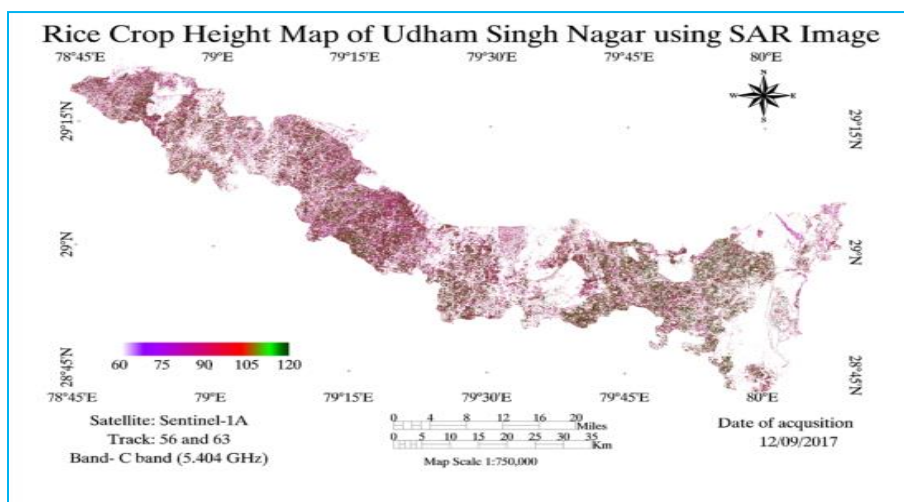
Rice Crop Height Map of Udham Singh Nagar using SAR Image

78°45'E 79°E 79°15'E 79°30'E 79°45'E 80°E

N
W E
S

29°15'N 29°15'N

29°N 29°N

60 75 90 105 120

28°45'N 28°45'N

78°45'E 79°E 79°15'E 79°30'E 79°45'E 80°E

Satellite: Sentinel-1A
Track: 56 and 63
Band- C band (5.404 GHz)

0 4 8 12 16 20 Miles
0 5 10 15 20 25 30 35 Km
Map Scale 1:750,000

Date of acqusition
12/09/2017